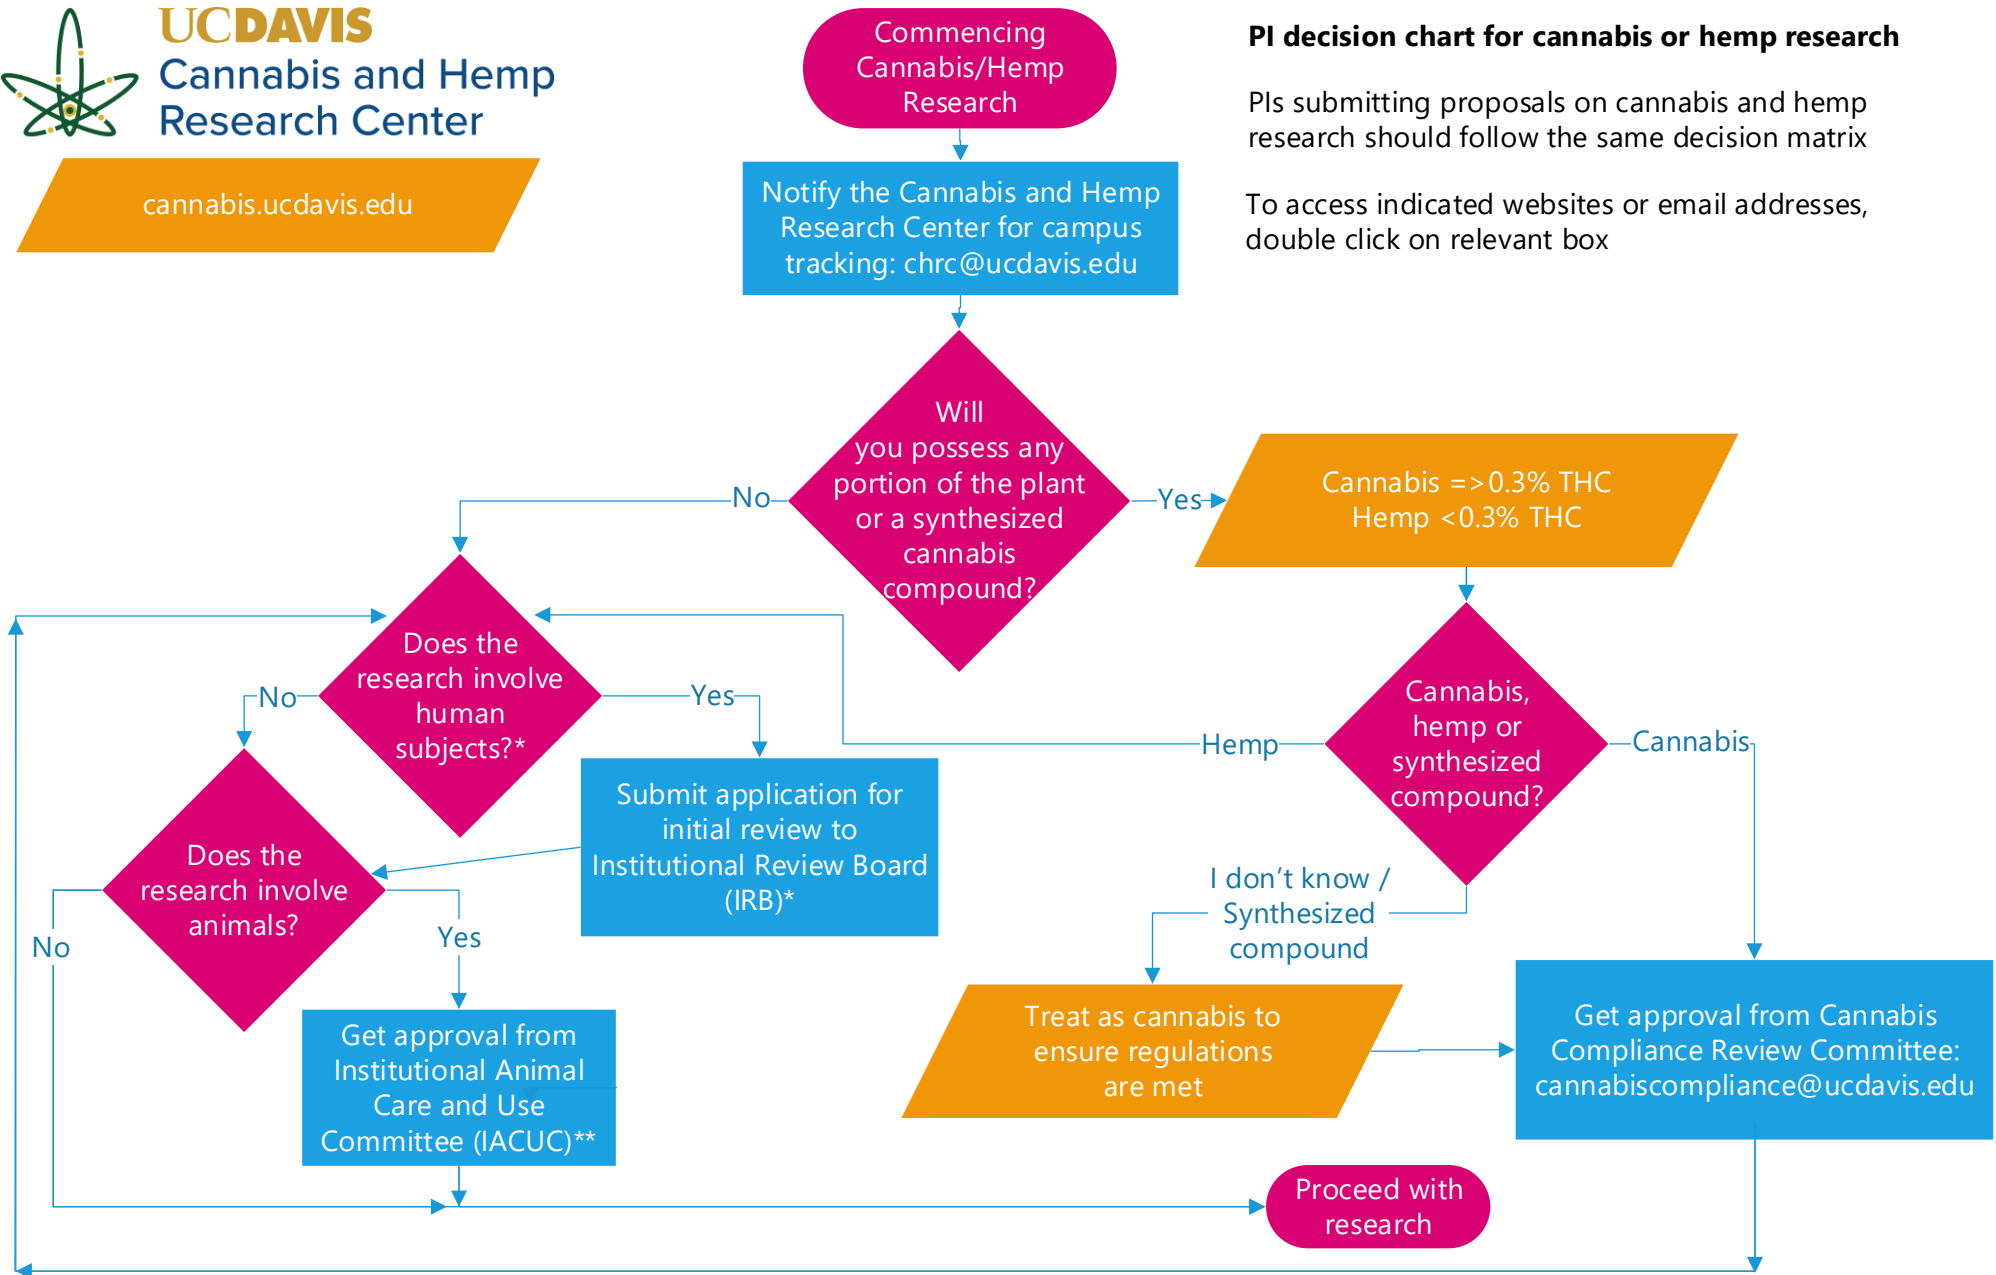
UCDAVIS
Cannabis and Hemp Research Center

cannabis.ucdavis.edu

Commencing Cannabis/Hemp Research

PI decision chart for cannabis or hemp research

PIs submitting proposals on cannabis and hemp research should follow the same decision matrix

To access indicated websites or email addresses, double click on relevant box

Notify the Cannabis and Hemp Research Center for campus tracking: chrc@ucdavis.edu

Will you possess any portion of the plant or a synthesized cannabis compound?

No

Yes

Cannabis =>0.3% THC
Hemp <0.3% THC

Does the research involve human subjects?*

No

Yes

Hemp

Cannabis, hemp or synthesized compound?

Cannabis

Submit application for initial review to Institutional Review Board (IRB)*

Does the research involve animals?

No

Yes

I don't know / Synthesized compound

Treat as cannabis to ensure regulations are met

Get approval from Cannabis Compliance Review Committee: cannabiscompliance@ucdavis.edu

Get approval from Institutional Animal Care and Use Committee (IACUC)**

Proceed with research